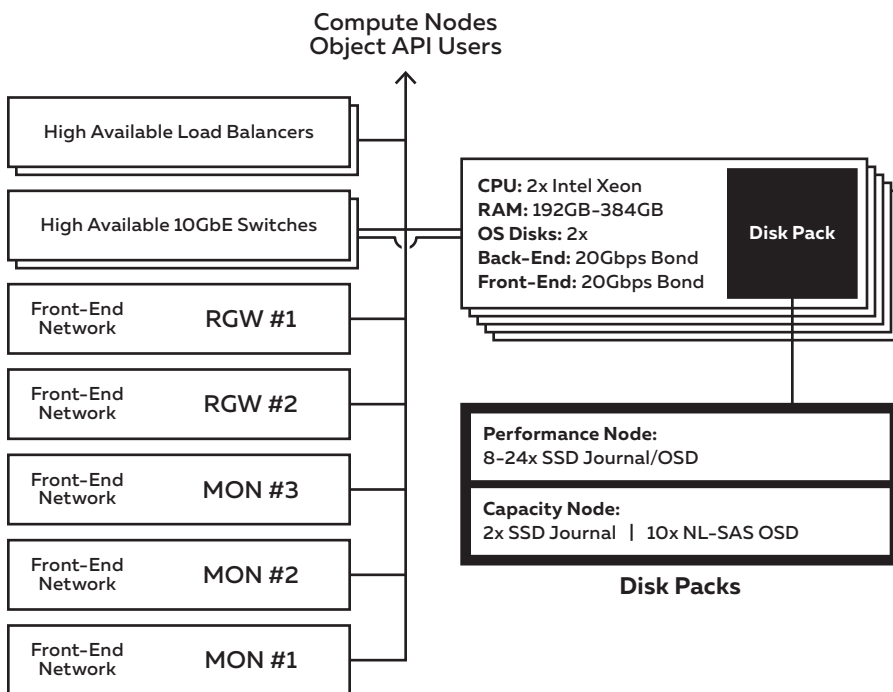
Compute Nodes
Object API Users

High Available Load Balancers

High Available 10GbE Switches

Front-End Network RGW #1

Front-End Network RGW #2

Front-End Network MON #3

Front-End Network MON #2

Front-End Network MON #1

**CPU:** 2x Intel Xeon
**RAM:** 192GB-384GB
**OS Disks:** 2x
**Back-End:** 20Gbps Bond
**Front-End:** 20Gbps Bond

Disk Pack

**Performance Node:**
8-24x SSD Journal/OSD

**Capacity Node:**
2x SSD Journal | 10x NL-SAS OSD

Disk Packs